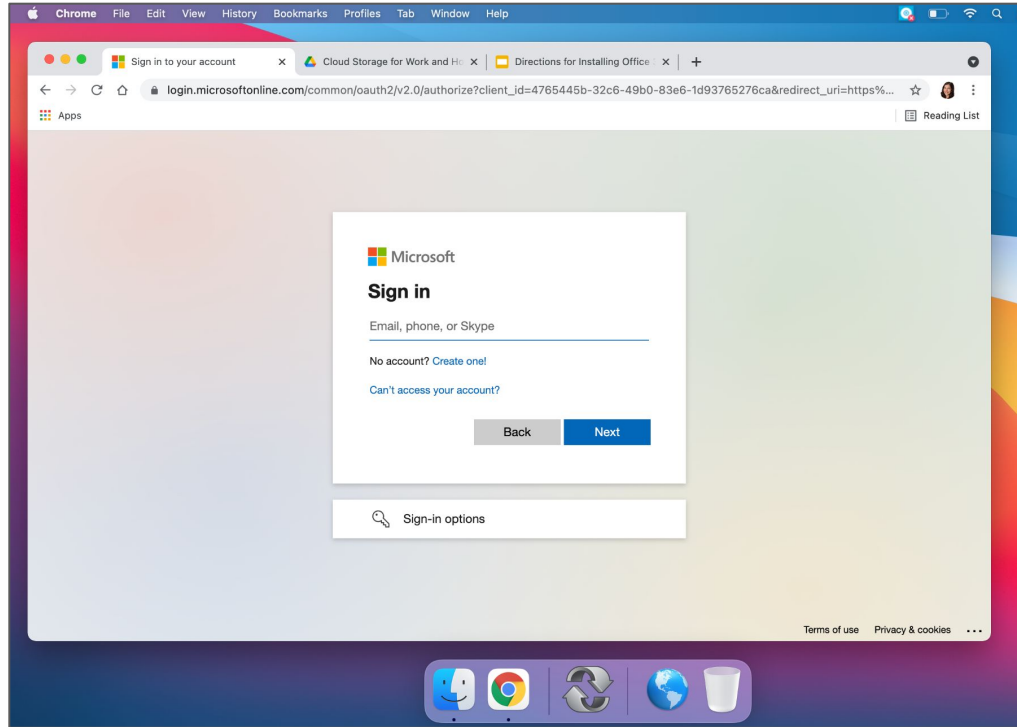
Chrome File Edit View History Bookmarks Profiles Tab Window Help

Sign in to your account
Cloud Storage for Work and Ho
Directions for Installing Office

login.microsoftonline.com/common/oauth2/v2.0/authorize?client_id=4765445b-32c6-49b0-83e6-1d93765276ca&redirect_uri=https%...

Apps

Reading List

Microsoft

Sign in

Email, phone, or Skype

No account? Create one!

Can't access your account?

Back Next

Sign-in options

Terms of use Privacy & cookies ...